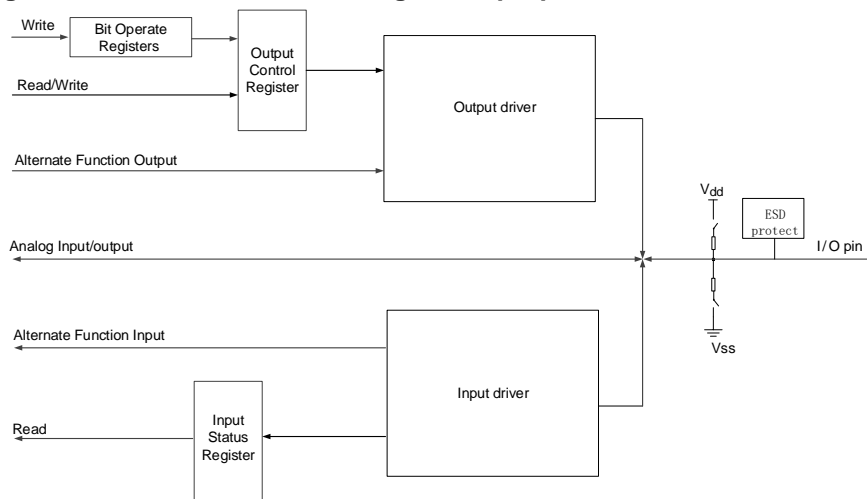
Write

Bit Operate Registers

Output Control Register

Read/Write

Output driver

Alternate Function Output

$V_{dd}$

ESD protect

Analog Input/output

I/O pin

Alternate Function Input

Vss

Input driver

Read

Input Status Register